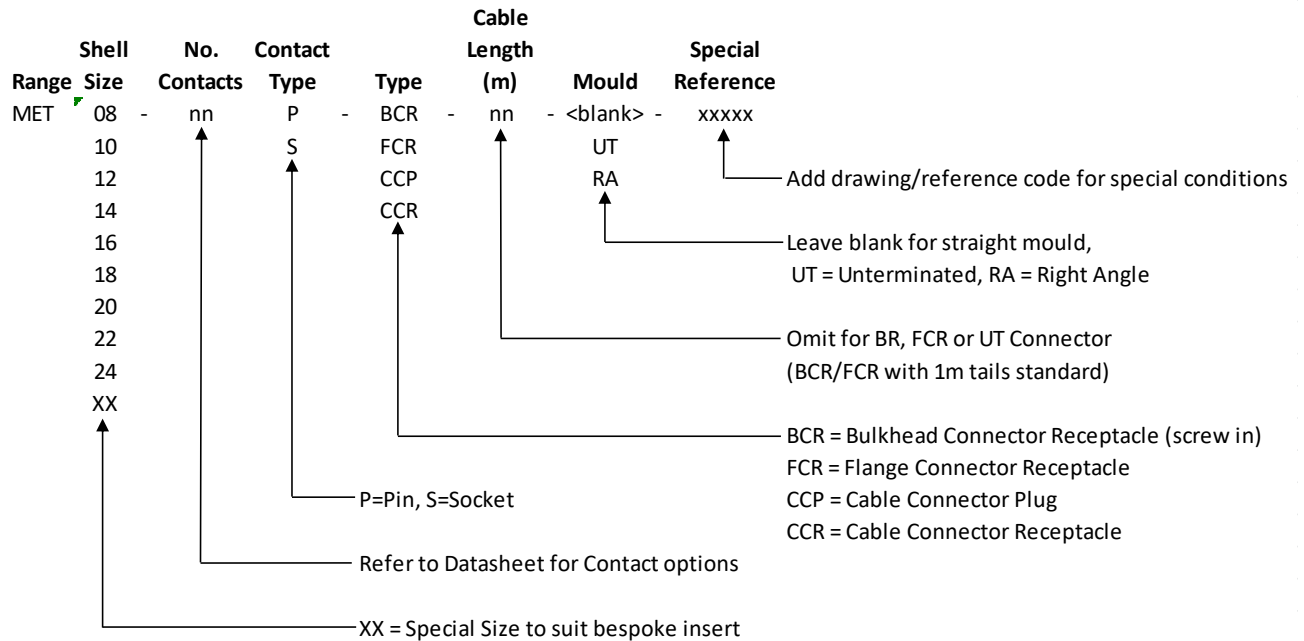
| Range | Shell Size | | No. Contacts | Contact Type | | Type | | Cable Length (m) | | Mould | | Special Reference |
|---|---|---|---|---|---|---|---|---|---|---|---|---|
| MET | 08 | - | nn | P | - | BCR | - | nn | - | <blank> | - | xxxxx |
| | 10 | | | S | | FCR | | | | UT | | |
| | 12 | | | | | CCP | | | | RA | | |
| | 14 | | | | | CCR | | | | | | |
| | 16 | | | | | | | | | | | |
| | 18 | | | | | | | | | | | |
| | 20 | | | | | | | | | | | |
| | 22 | | | | | | | | | | | |
| | 24 | | | | | | | | | | | |
| | XX | | | | | | | | | | | |

Add drawing/reference code for special conditions

Leave blank for straight mould,
UT = Unterminated, RA = Right Angle

Omit for BR, FCR or UT Connector
(BCR/FCR with 1m tails standard)

BCR = Bulkhead Connector Receptacle (screw in)
FCR = Flange Connector Receptacle
CCP = Cable Connector Plug
CCR = Cable Connector Receptacle

P=Pin, S=Socket

Refer to Datasheet for Contact options

XX = Special Size to suit bespoke insert